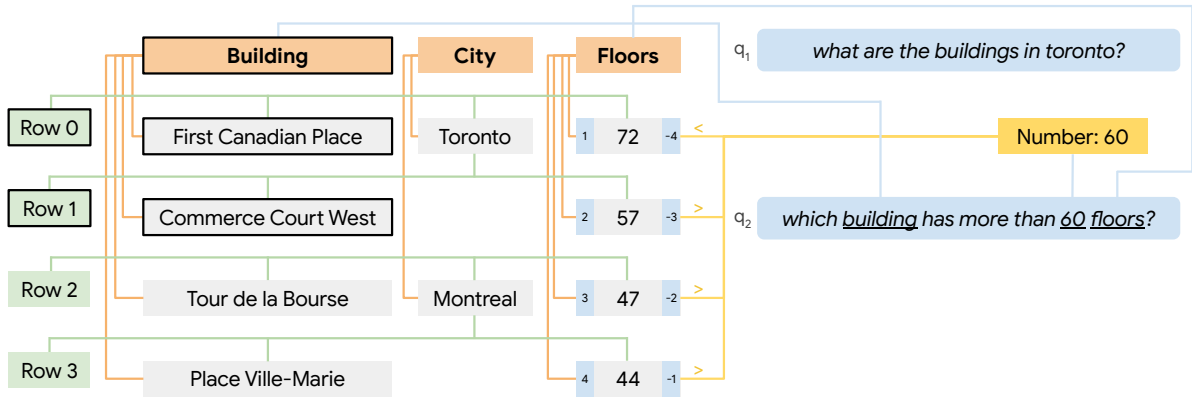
Building

City

Floors

$q_1$ what are the buildings in toronto?

Row 0

First Canadian Place

Toronto

1 72 -4 <

Number: 60

Row 1

Commerce Court West

2 57 -3 >

$q_2$ which building has more than 60 floors?

Row 2

Tour de la Bourse

Montreal

3 47 -2 >

Row 3

Place Ville-Marie

4 44 -1 >